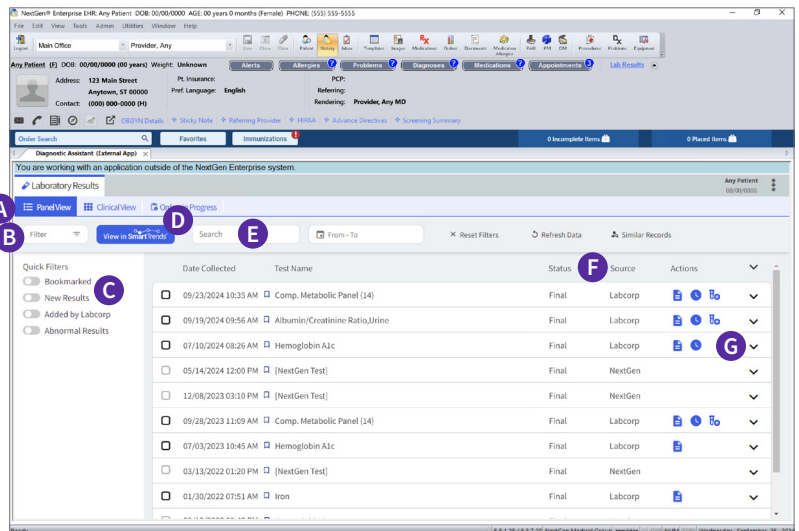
NextGen® Enterprise EHR: Any Patient DOB: 00/00/0000 AGE: 00 years 0 months (Female) PHONE: (555) 555-5555

File Edit View Tools Admin Utilities Window Help

Logout Main Office Provider, Any Save Close Patient History Inbox Templates Images Medications Orders Documents Medication Allergies PAQ PM DM Procedures Problems Equipment

Any Patient (F) DOB: 00/00/0000 (00 years) Weight: Unknown Alerts Allergies Problems Diagnoses Medications Appointments Lab Results

Address: 123 Main Street Anytown, ST 00000
Contact: (000) 000-0000 (H)
Pt. Insurance:
Pref. Language: English
PCP:
Referring:
Rendering: Provider, Any MD

OBGYN Details Sticky Note Referring Provider HIPAA Advance Directives Screening Summary

Order Search Favorites Immunizations 0 Incomplete Items 0 Placed Items

Diagnostic Assistant (External App)

You are working with an application outside of the NextGen Enterprise system.

Laboratory Results

Any Patient 00/00/0000

A Panel View Clinical View Orders in Progress D

B Filter View in Smart Trends Search E From - To Reset Filters Refresh Data Similar Records

Quick Filters
Bookmarked
New Results C
Added by Labcorp
Abnormal Results

| Date Collected | Test Name | Status | Source | Actions |
|---|---|---|---|---|
| 09/23/2024 10:35 AM | Comp. Metabolic Panel (14) | Final | Labcorp | |
| 09/19/2024 09:56 AM | Albumin/Creatinine Ratio,Urine | Final | Labcorp | |
| 07/10/2024 08:26 AM | Hemoglobin A1c | Final | Labcorp | |
| 05/14/2024 12:00 PM | [NextGen Test] | Final | NextGen | |
| 12/08/2023 03:10 PM | [NextGen Test] | Final | NextGen | |
| 09/28/2023 11:09 AM | Comp. Metabolic Panel (14) | Final | Labcorp | |
| 07/03/2023 10:45 AM | Hemoglobin A1c | Final | Labcorp | |
| 03/13/2022 01:20 PM | [NextGen Test] | Final | NextGen | |
| 01/30/2022 07:51 AM | Iron | Final | Labcorp | |

F G